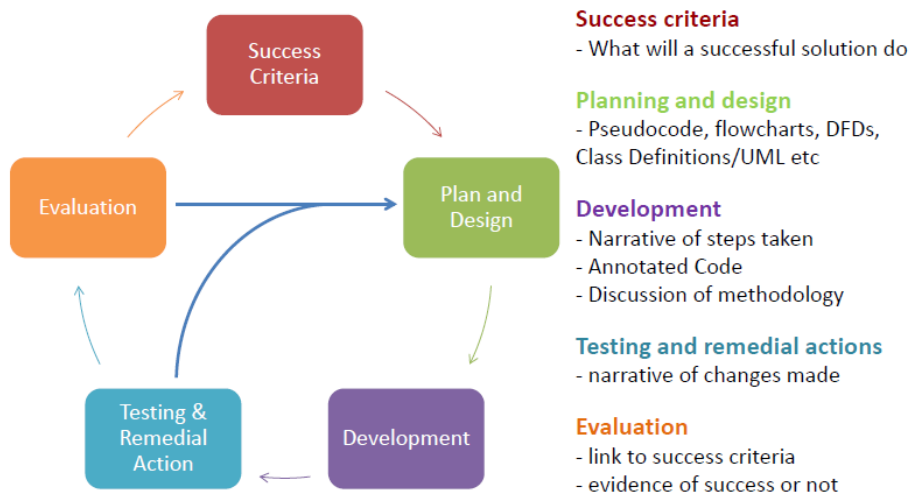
Success Criteria

Plan and Design

Development

Testing & Remedial Action

Evaluation

Success criteria
- What will a successful solution do

Planning and design
- Pseudocode, flowcharts, DFDs, Class Definitions/UML etc

Development
- Narrative of steps taken
- Annotated Code
- Discussion of methodology

Testing and remedial actions
- narrative of changes made

Evaluation
- link to success criteria
- evidence of success or not